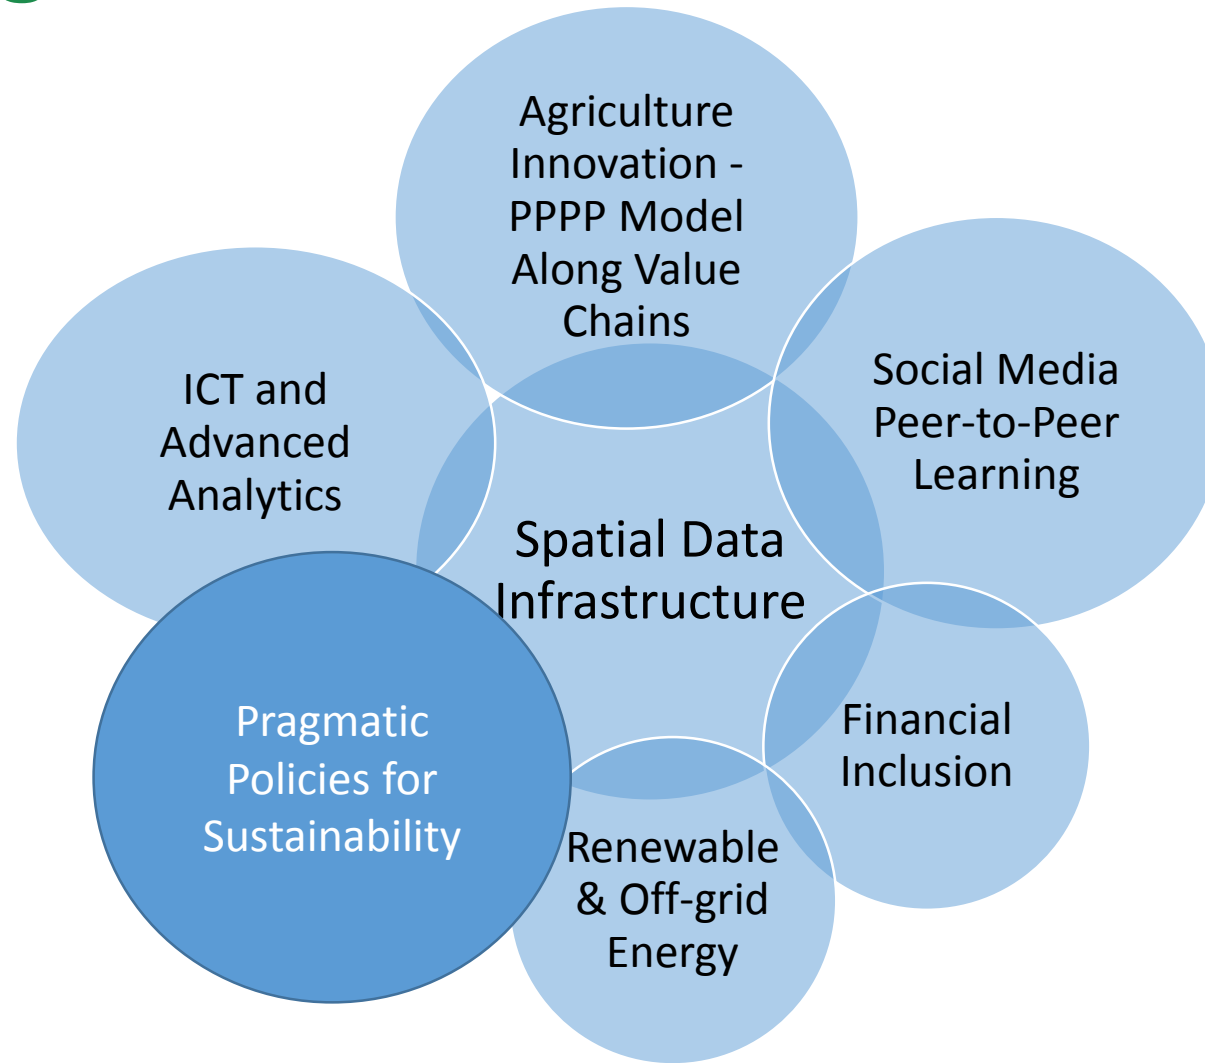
Agriculture Innovation - PPPP Model Along Value Chains

ICT and Advanced Analytics

Social Media Peer-to-Peer Learning

Spatial Data Infrastructure

Pragmatic Policies for Sustainability

Financial Inclusion

Renewable & Off-grid Energy